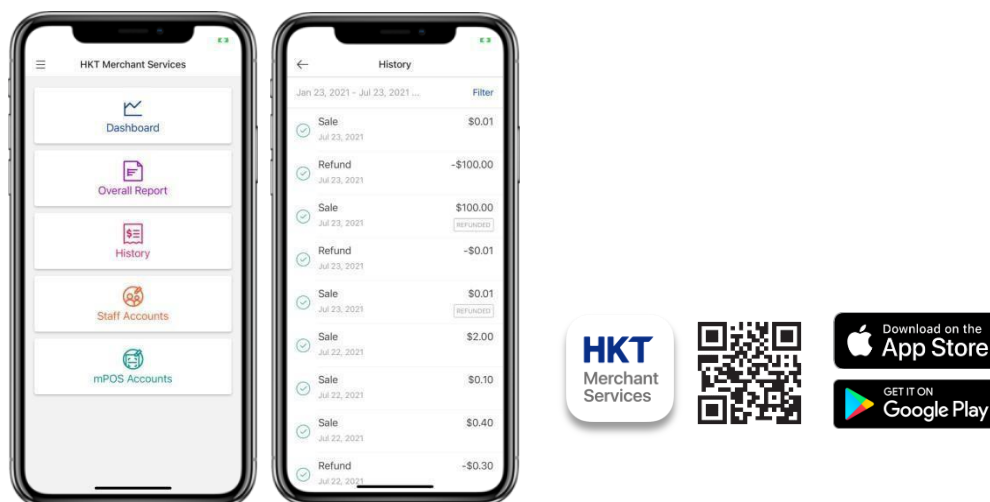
HKT Merchant Services

Dashboard

Overall Report

History

Staff Accounts

mPOS Accounts

History

Jan 23, 2021 - Jul 23, 2021 ...

Filter

Sale
Jul 23, 2021
$0.01

Refund
Jul 23, 2021
-$100.00

Sale
Jul 23, 2021
$100.00
REFUNDED

Refund
Jul 23, 2021
-$0.01

Sale
Jul 23, 2021
$0.01
REFUNDED

Sale
Jul 22, 2021
$2.00

Sale
Jul 22, 2021
$0.10

Sale
Jul 22, 2021
$0.40

Refund
Jul 22, 2021
-$0.30

HKT
Merchant
Services

Download on the
App Store

GET IT ON
Google Play